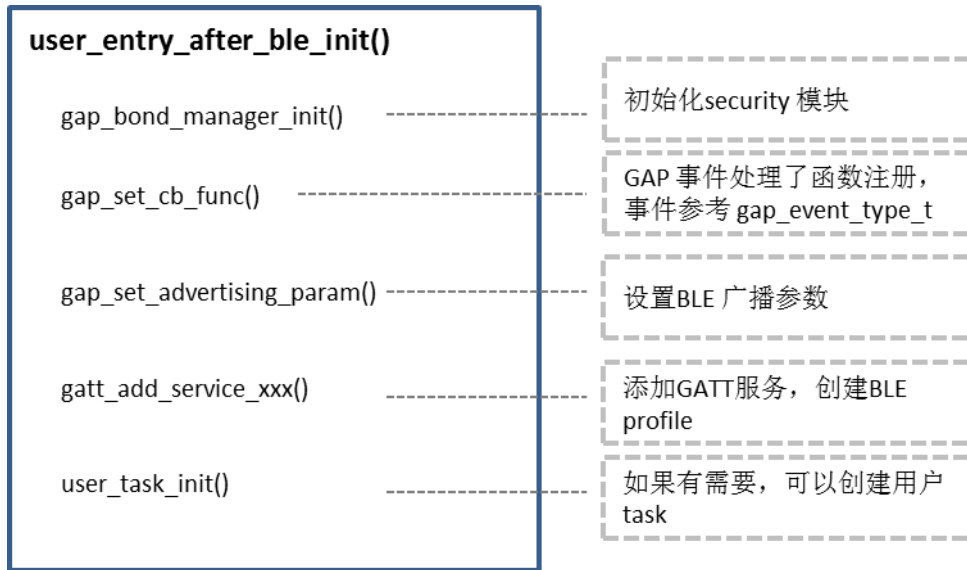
user_entry_after_ble_init()

gap_bond_manager_init()

gap_set_cb_func()

gap_set_advertising_param()

gatt_add_service_xxx()

user_task_init()

初始化security 模块

GAP 事件处理了函数注册，事件参考 gap_event_type_t

设置BLE 广播参数

添加GATT服务，创建BLE profile

如果有需要，可以创建用户task